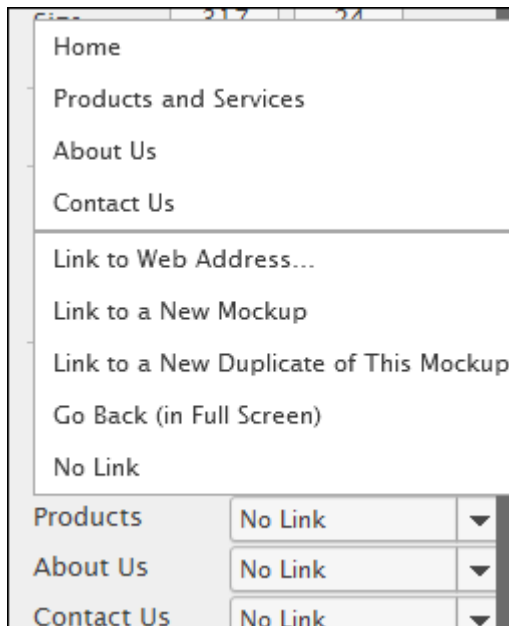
Home

Products and Services

About Us

Contact Us

Link to Web Address...

Link to a New Mockup

Link to a New Duplicate of This Mockup

Go Back (in Full Screen)

No Link

Products | No Link

About Us | No Link

Contact Us | No Link